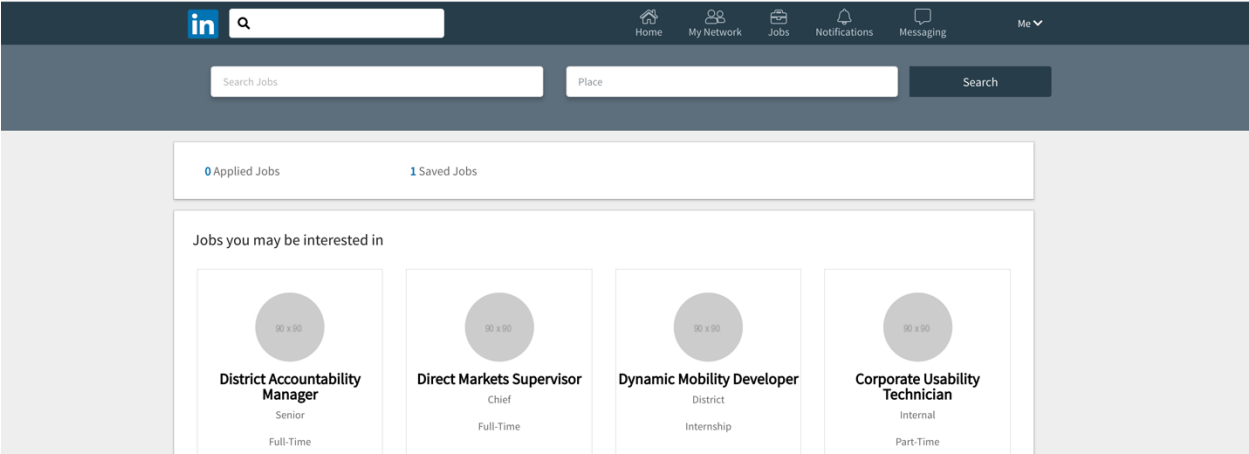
in

Home My Network Jobs Notifications Messaging Me

Search Jobs

Place

Search

0 Applied Jobs

1 Saved Jobs

Jobs you may be interested in

90 x 90

District Accountability Manager

Senior

Full-Time

90 x 90

Direct Markets Supervisor

Chief

Full-Time

90 x 90

Dynamic Mobility Developer

District

Internship

90 x 90

Corporate Usability Technician

Internal

Part-Time